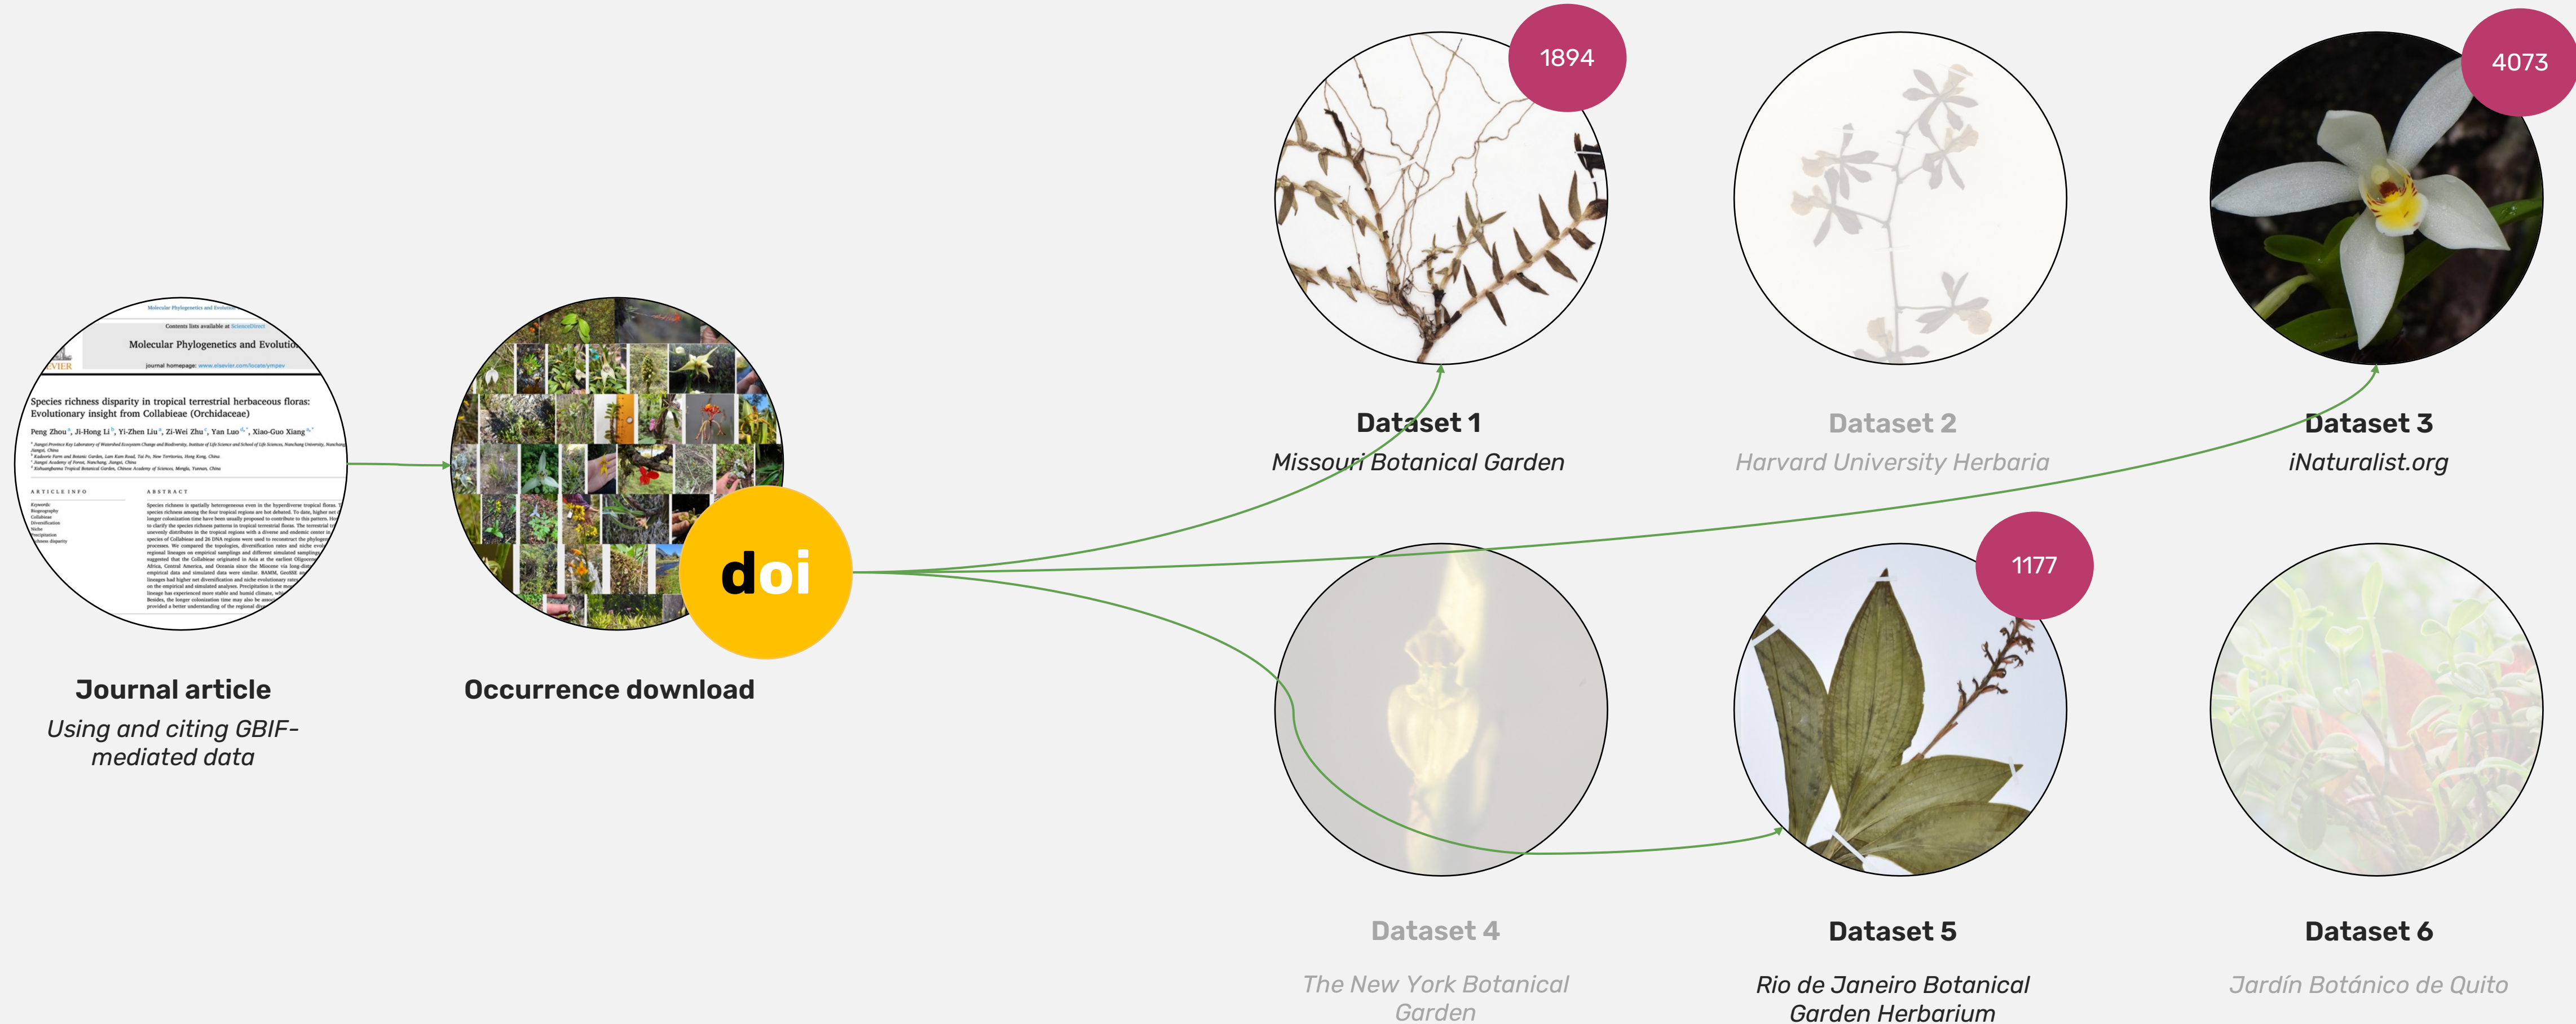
Molecular Phylogenetics and Evolution

Contents lists available at ScienceDirect

Molecular Phylogenetics and Evolution

journal homepage: www.elsevier.com/locate/ympev

Species richness disparity in tropical terrestrial herbaceous floras: Evolutionary insight from Collabieae (Orchidaceae)

Peng Zhou, Ji-Hong Li, Yi-Zhen Liu, Zi-Wei Zhu, Yan Luo, Xiao-Guo Xiang

ARTICLE INFO

ABSTRACT

doi

1894

4073

1177

Dataset 1

Missouri Botanical Garden

Dataset 2

Harvard University Herbaria

Dataset 3

iNaturalist.org

Journal article

Using and citing GBIF-mediated data

Occurrence download

Dataset 4

The New York Botanical Garden

Dataset 5

Rio de Janeiro Botanical Garden Herbarium

Dataset 6

Jardín Botánico de Quito